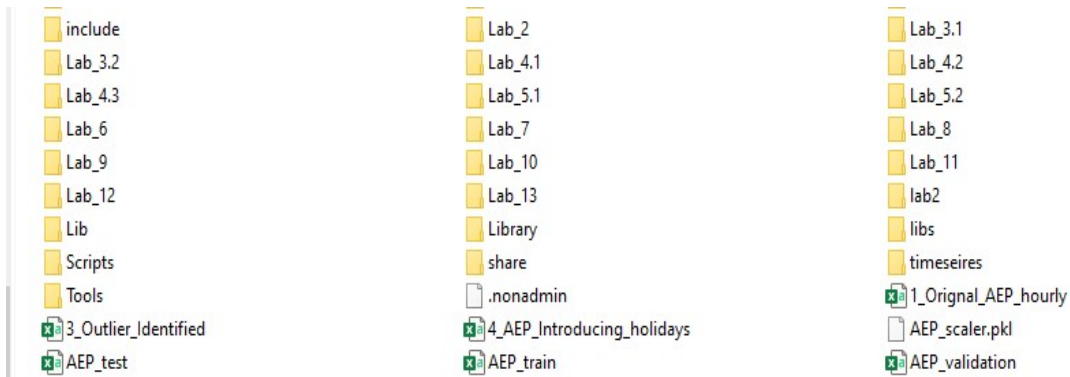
include
Lab_2
Lab_3.1
Lab_3.2
Lab_4.1
Lab_4.2
Lab_4.3
Lab_5.1
Lab_5.2
Lab_6
Lab_7
Lab_8
Lab_9
Lab_10
Lab_11
Lab_12
Lab_13
lab2
Lib
Library
libs
Scripts
share
timeseires
Tools
.nonadmin
1_Orignal_AEP_hourly
3_Outlier_Identified
4_AEP_Introducing_holidays
AEP_scaler.pkl
AEP_test
AEP_train
AEP_validation